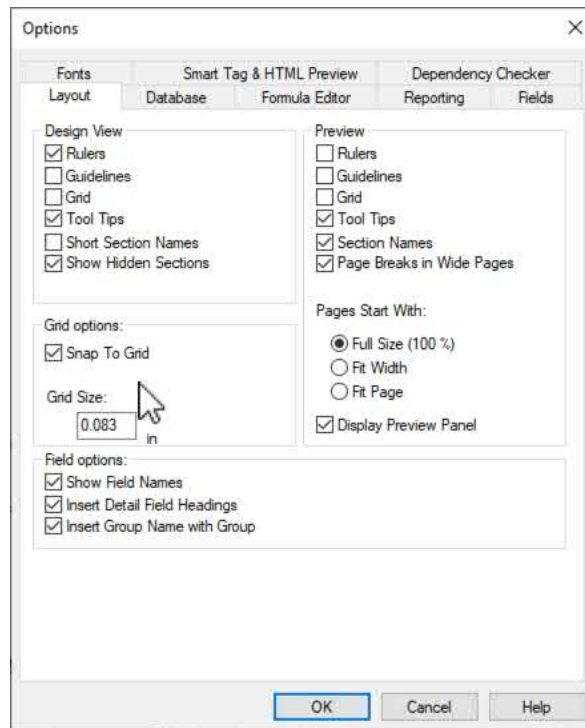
Options
×

Fonts
Smart Tag & HTML Preview
Dependency Checker
Layout
Database
Formula Editor
Reporting
Fields

Design View
☑ Rulers
☐ Guidelines
☐ Grid
☑ Tool Tips
☐ Short Section Names
☑ Show Hidden Sections

Grid options:
☑ Snap To Grid

Grid Size:
0.083
in

Preview
☐ Rulers
☐ Guidelines
☐ Grid
☑ Tool Tips
☑ Section Names
☑ Page Breaks in Wide Pages

Pages Start With:
◉ Full Size (100 %)
○ Fit Width
○ Fit Page

☑ Display Preview Panel

Field options:
☑ Show Field Names
☑ Insert Detail Field Headings
☑ Insert Group Name with Group

OK
Cancel
Help